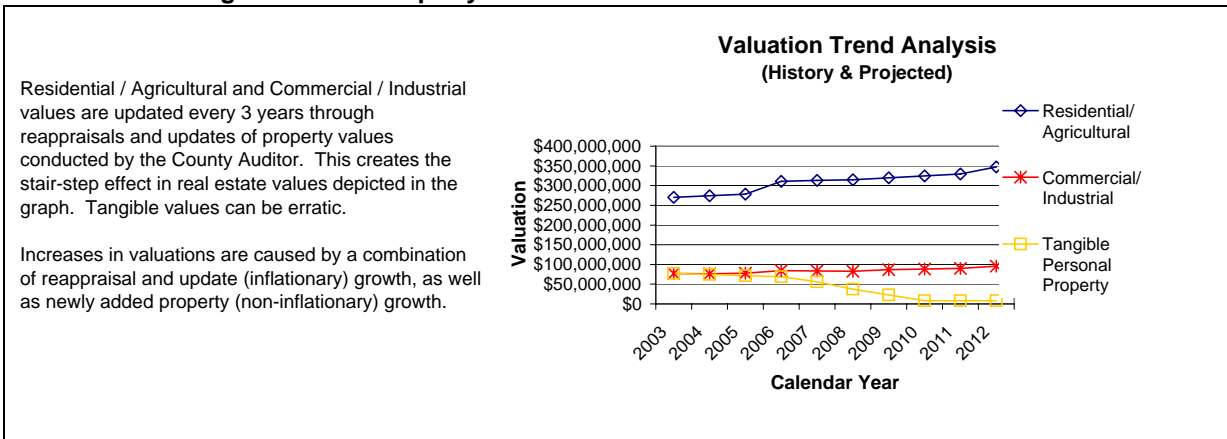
Residential / Agricultural and Commercial / Industrial values are updated every 3 years through reappraisals and updates of property values conducted by the County Auditor. This creates the stair-step effect in real estate values depicted in the graph. Tangible values can be erratic.

Increases in valuations are caused by a combination of reappraisal and update (inflationary) growth, as well as newly added property (non-inflationary) growth.

Valuation Trend Analysis
(History & Projected)

$400,000,000
$350,000,000
$300,000,000
$250,000,000
$200,000,000
$150,000,000
$100,000,000
$50,000,000
$0

Valuation

2003
2004
2005
2006
2007
2008
2009
2010
2011
2012

Calendar Year

Residential/ Agricultural
Commercial/ Industrial
Tangible Personal Property